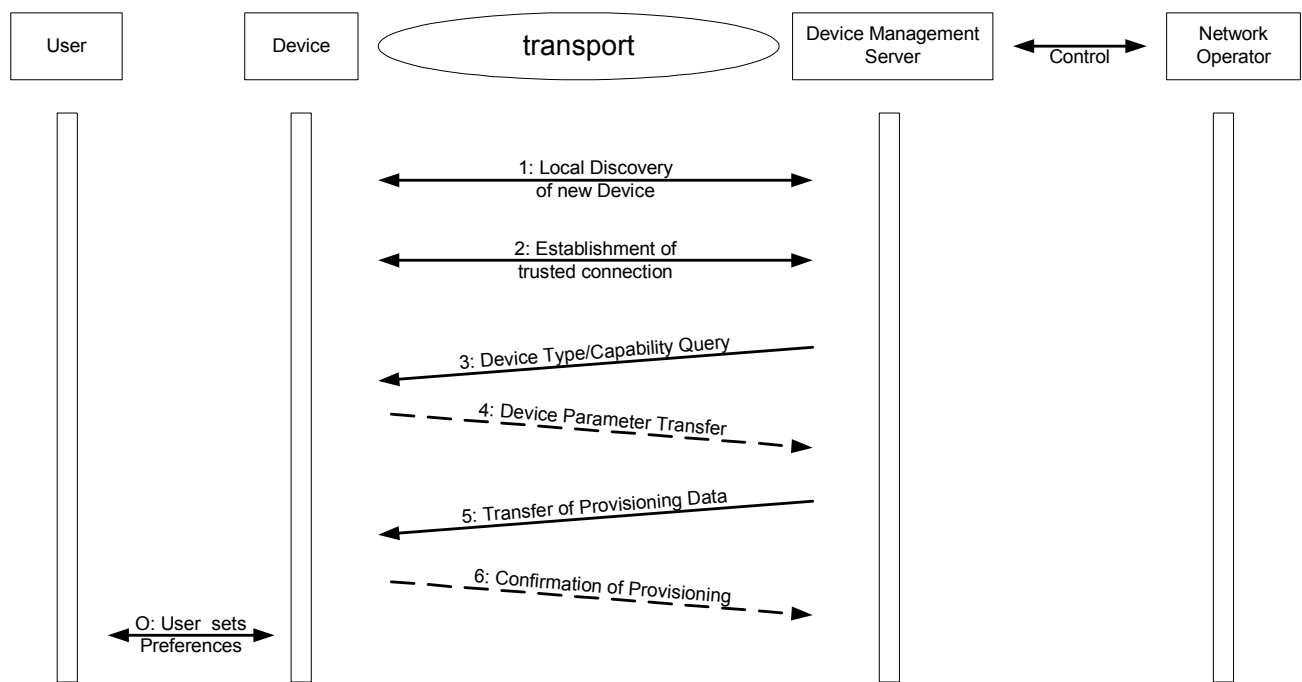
User

Device

transport

Device Management Server

Control

Network Operator

1: Local Discovery of new Device

2: Establishment of trusted connection

3: Device Type/Capability Query

4: Device Parameter Transfer

5: Transfer of Provisioning Data

6: Confirmation of Provisioning

O: User sets Preferences